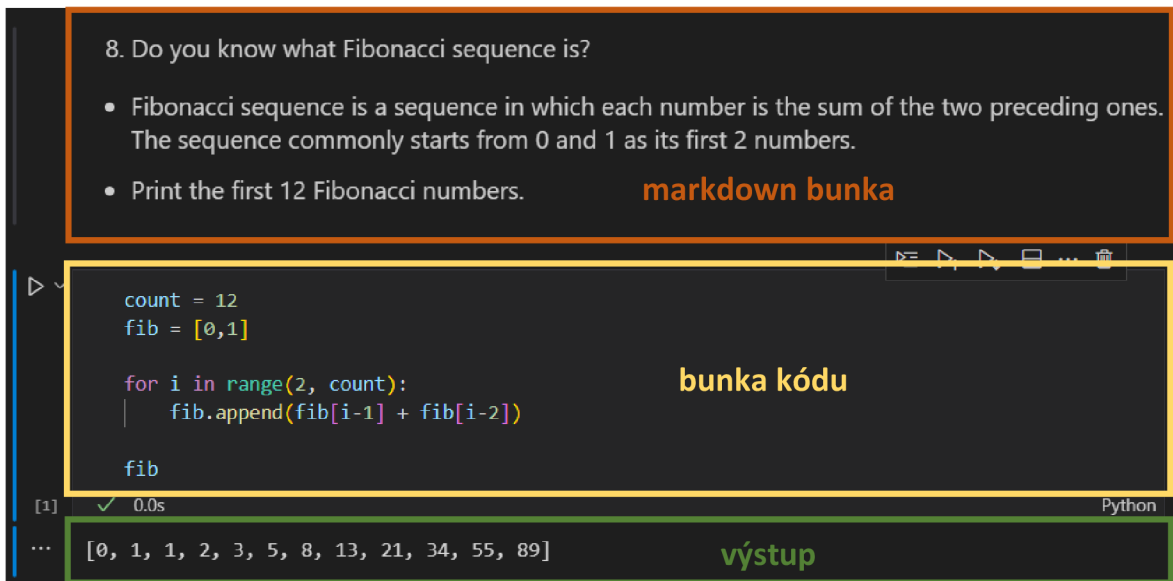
8. Do you know what Fibonacci sequence is?

- Fibonacci sequence is a sequence in which each number is the sum of the two preceding ones. The sequence commonly starts from 0 and 1 as its first 2 numbers.
- Print the first 12 Fibonacci numbers.

markdown bunka

count = 12
fib = [0,1]

for i in range(2, count):
    fib.append(fib[i-1] + fib[i-2])

fib

bunka kódu

[1] ✓ 0.0s Python

...

[0, 1, 1, 2, 3, 5, 8, 13, 21, 34, 55, 89]

výstup